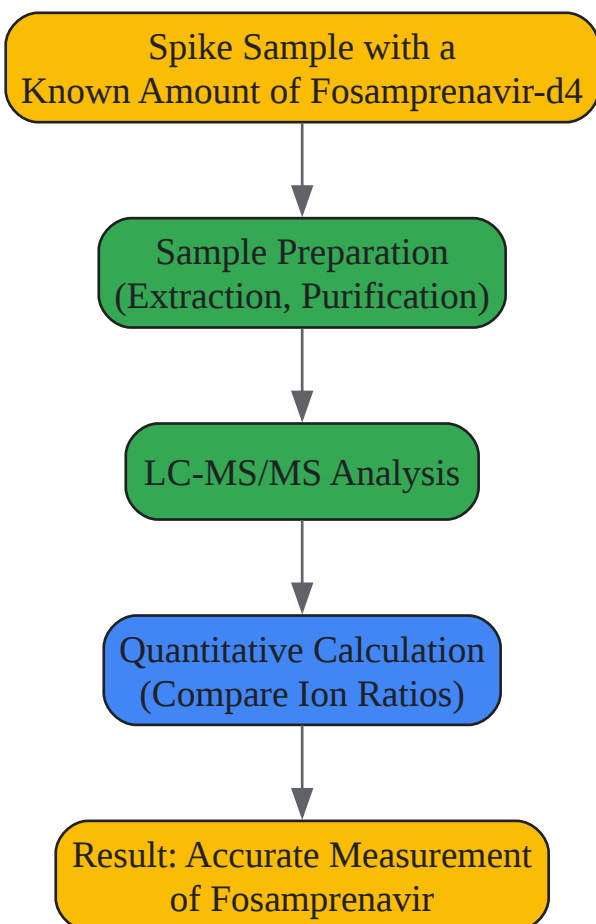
Spike Sample with a
Known Amount of Fosamprenavir-d4

Sample Preparation
(Extraction, Purification)

LC-MS/MS Analysis

Quantitative Calculation
(Compare Ion Ratios)

Result: Accurate Measurement
of Fosamprenavir